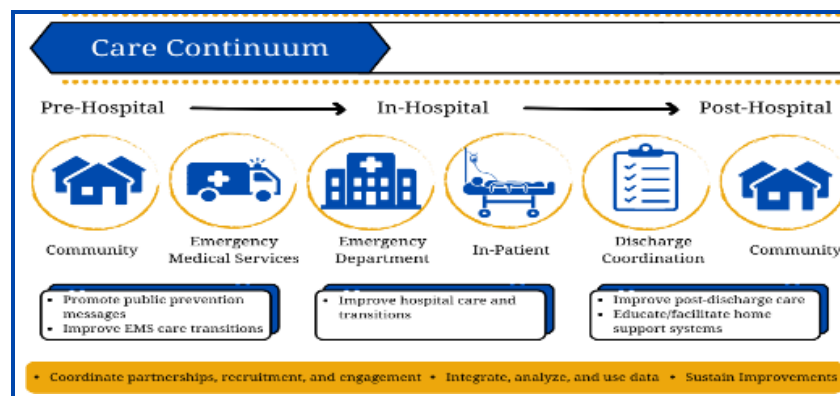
Care Continuum

Pre-Hospital

In-Hospital

Post-Hospital

Community

Emergency Medical Services

Emergency Department

In-Patient

Discharge Coordination

Community

• Promote public prevention messages
• Improve EMS care transitions

• Improve hospital care and transitions

• Improve post-discharge care
• Educate/facilitate home support systems

• Coordinate partnerships, recruitment, and engagement • Integrate, analyze, and use data • Sustain Improvements